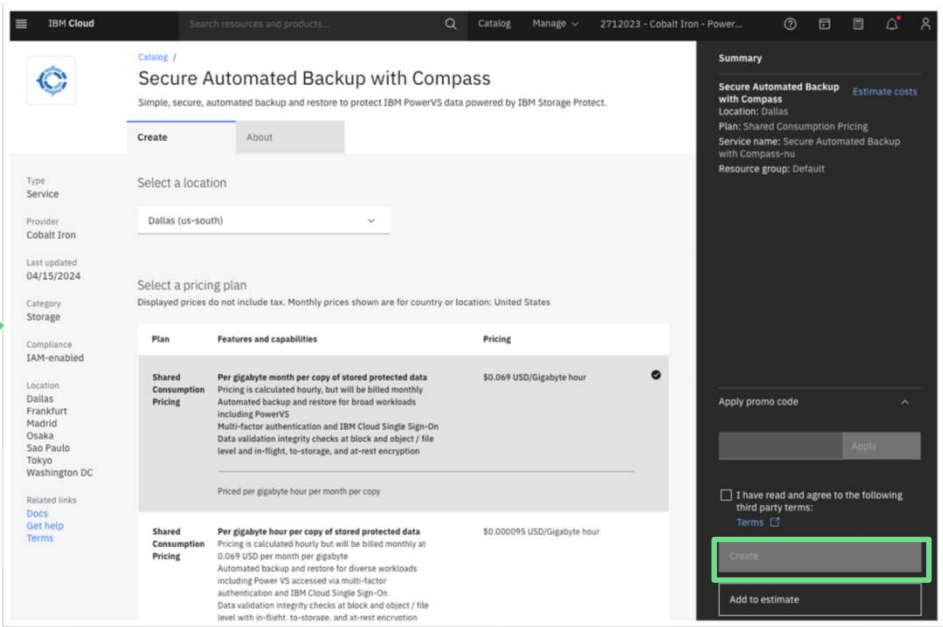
IBM Cloud
Search resources and products...
Catalog
Manage
2712023 - Cobalt Iron - Power...

Catalog /
Secure Automated Backup with Compass
Simple, secure, automated backup and restore to protect IBM PowerVS data powered by IBM Storage Protect.

Create
About

Type
Service

Provider
Cobalt Iron

Last updated
04/15/2024

Category
Storage

Compliance
IAM-enabled

Location
Dallas
Frankfurt
Madrid
Osaka
Sao Paulo
Tokyo
Washington DC

Related links
Docs
Get help
Terms

Select a location

Dallas (us-south)

Select a pricing plan
Displayed prices do not include tax. Monthly prices shown are for country or location: United States

| Plan | Features and capabilities | Pricing |
|---|---|---|
| Shared Consumption Pricing | Per gigabyte month per copy of stored protected data Pricing is calculated hourly, but will be billed monthly Automated backup and restore for broad workloads including PowerVS Multi-factor authentication and IBM Cloud Single Sign-On Data validation integrity checks at block and object / file level and in-flight, to-storage, and at-rest encryption Priced per gigabyte hour per month per copy | $0.069 USD/Gigabyte hour |
| Shared Consumption Pricing | Per gigabyte hour per copy of stored protected data Pricing is calculated hourly but will be billed monthly at 0.069 USD per month per gigabyte Automated backup and restore for diverse workloads including Power VS accessed via multi-factor authentication and IBM Cloud Single Sign-On Data validation integrity checks at block and object / file level with in-flight, to-storage, and at-rest encryption | $0.000095 USD/Gigabyte hour |

Summary

Secure Automated Backup with Compass
Estimate costs
Location: Dallas
Plan: Shared Consumption Pricing
Service name: Secure Automated Backup with Compass-nu
Resource group: Default

Apply promo code

Apply

I have read and agree to the following third party terms:
Terms

Create

Add to estimate